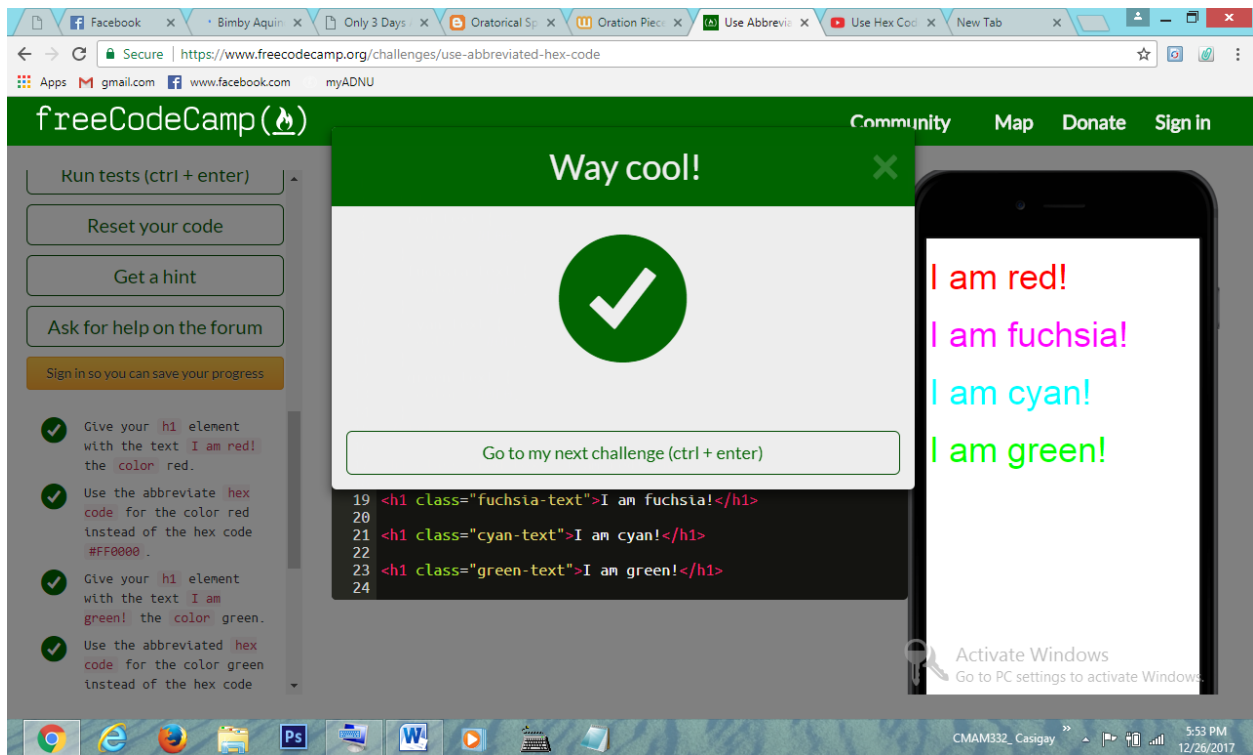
Facebook
Bimby Aquin
Only 3 Days
Oratorical Sp
Oration Piec
Use Abbrevia
Use Hex Cod
New Tab

Secure | https://www.freecodecamp.org/challenges/use-abbreviated-hex-code

Apps gmail.com www.facebook.com myADNU

freeCodeCamp(🔥)
Community Map Donate Sign in

Run tests (ctrl + enter)
Reset your code
Get a hint
Ask for help on the forum
Sign in so you can save your progress

Give your h1 element with the text I am red! the color red.

Use the abbreviate hex code for the color red instead of the hex code #FF0000 .

Give your h1 element with the text I am green! the color green.

Use the abbreviated hex code for the color green instead of the hex code

Way cool!

Go to my next challenge (ctrl + enter)

19 <h1 class="fuchsia-text">I am fuchsia!</h1>
20
21 <h1 class="cyan-text">I am cyan!</h1>
22
23 <h1 class="green-text">I am green!</h1>
24

I am red!
I am fuchsia!
I am cyan!
I am green!

Activate Windows
Go to PC settings to activate Windows.

CMAM332_ Casigay
5:53 PM
12/26/2017